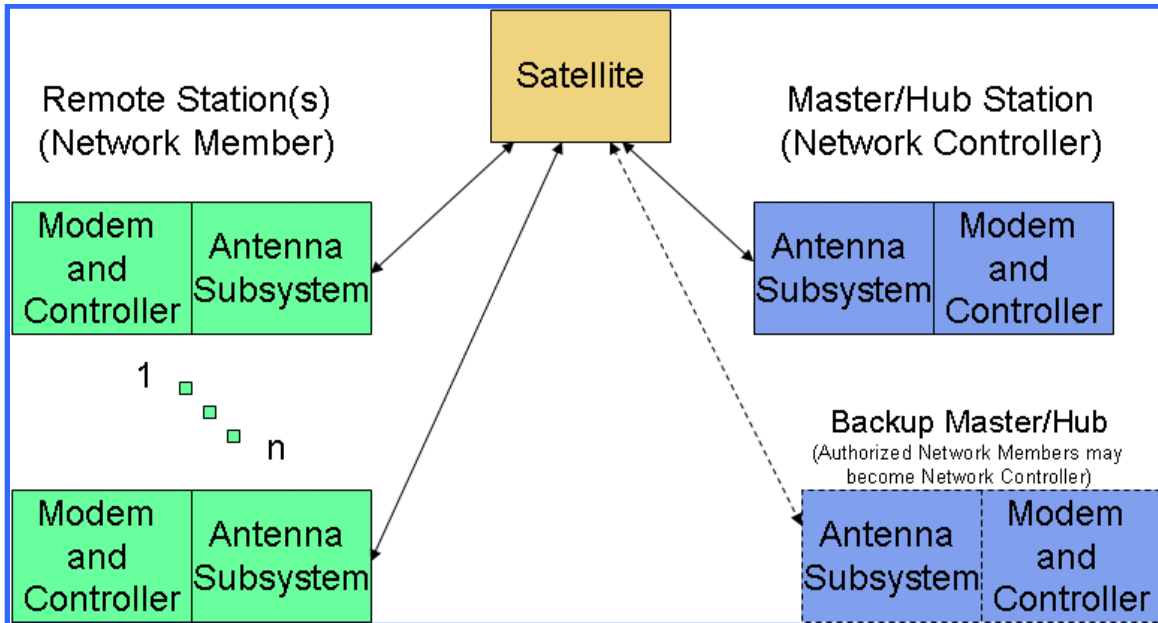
Satellite

Remote Station(s)
(Network Member)

Master/Hub Station
(Network Controller)

Modem and Controller

Antenna Subsystem

Antenna Subsystem

Modem and Controller

1

n

Backup Master/Hub
(Authorized Network Members may become Network Controller)

Modem and Controller

Antenna Subsystem

Antenna Subsystem

Modem and Controller